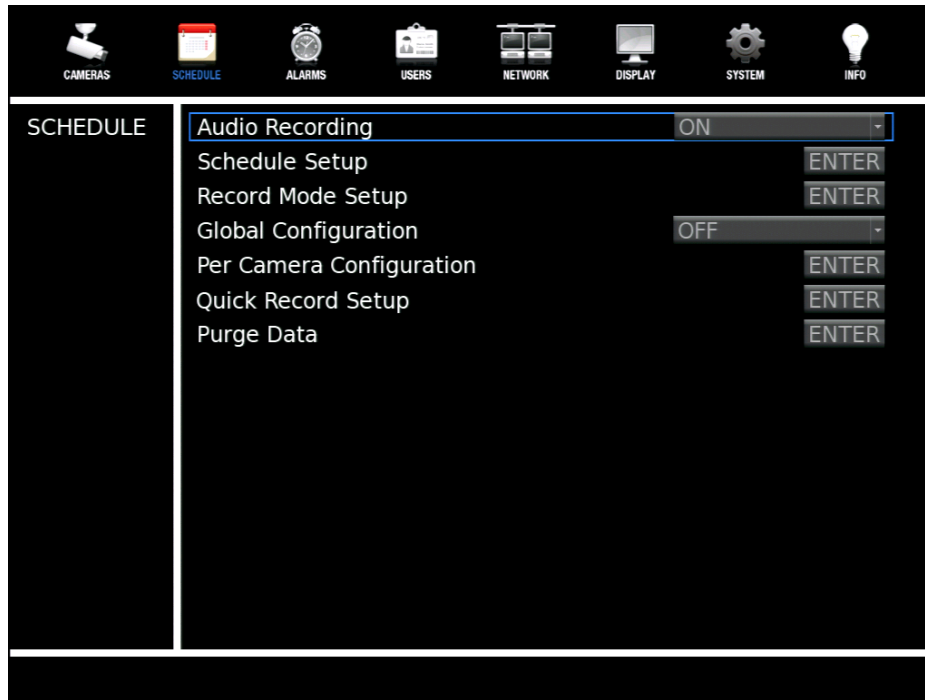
CAMERAS SCHEDULE ALARMS USERS NETWORK DISPLAY SYSTEM INFO

SCHEDULE

Audio Recording ON
Schedule Setup ENTER
Record Mode Setup ENTER
Global Configuration OFF
Per Camera Configuration ENTER
Quick Record Setup ENTER
Purge Data ENTER